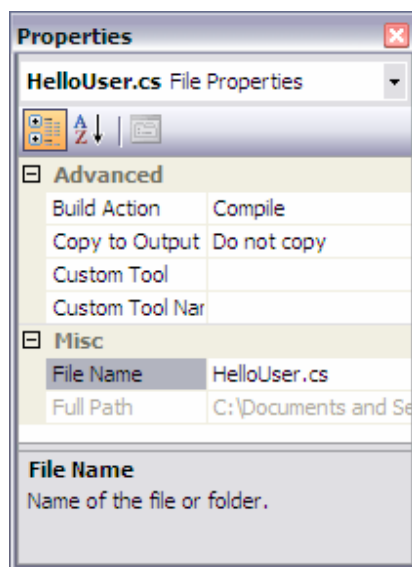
Properties

HelloUser.cs File Properties

A
Z

⊟ Advanced

| Build Action | Compile |
|---|---|
| Copy to Output | Do not copy |
| Custom Tool | |
| Custom Tool Nar | |

⊟ Misc

| File Name | HelloUser.cs |
|---|---|
| Full Path | C:\Documents and Se |

File Name
Name of the file or folder.